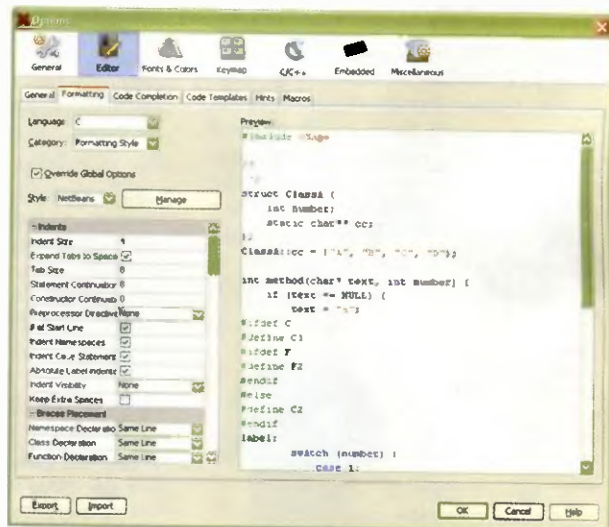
Options

General Editor Fonts & Colors Keymap C/C++ Embedded Miscellaneous

General Formatting Code Completion Code Templates Hints Macros

Language: C
Category: Formatting Style

Override Global Options

Style: NetBeans Manage

- Indents
Indent Size 4
Expand Tabs to Spaces
Tab Size 8
Statement Continuation 8
Constructor Continuati 0
Preprocessor Directive None
# at Start Line
Indent Namespaces
Indent Case Statement
Absolute Label Indente
Indent Visibility None
Keep Extra Spaces
- Braces Placement
Namespace Declaratio Same Line
Class Declaration Same Line
Function Declaration Same Line

Preview

#include <Page

struct ClassA {
    int number;
    static char** cc;
};
ClassA::cc = {"A", "B", "C", "D"};

int method(char* text, int number) {
    if (text == NULL) {
        text = "a";
#ifdef C
#define C1
#ifdef F
#define F2
#endif
#else
#define C2
#endif
label:
        switch (number) {
            case 1:

Export Import

OK Cancel Help